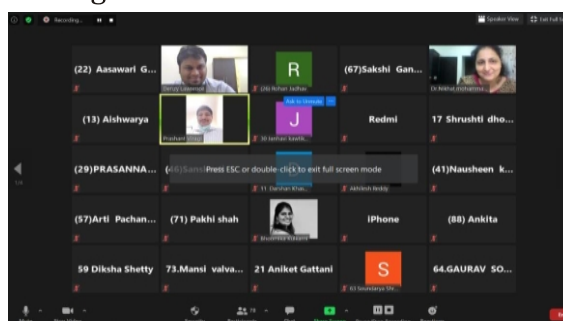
Recording...

Speaker View

Exit Full Screen

(22) Aasawari G...

Denzil Lobo...

R

(28) Rohan Jadhav

(67)Sakshi Gan...

Dr.Nikhat Mohammad...

(13) Aishwarya

Prashant Shah

Ask to Unmute

J

30 Janhavi Kasilik...

Redmi

17 Shrushti dho...

(29)PRASANNA...

(46)Sans...

Press ESC or double-click to exit full screen mode

11 Darshan Kha...

Akhilesh Reddy

(41)Nausheen k...

(57)Arti Pachan...

(71) Pakhi shah

Mustafiya Kakarni

iPhone

(88) Ankita

59 Diksha Shetty

73.Mansi valva...

21 Aniket Gattani

S

63 Saundarya Sh...

64.GAURAV SO...